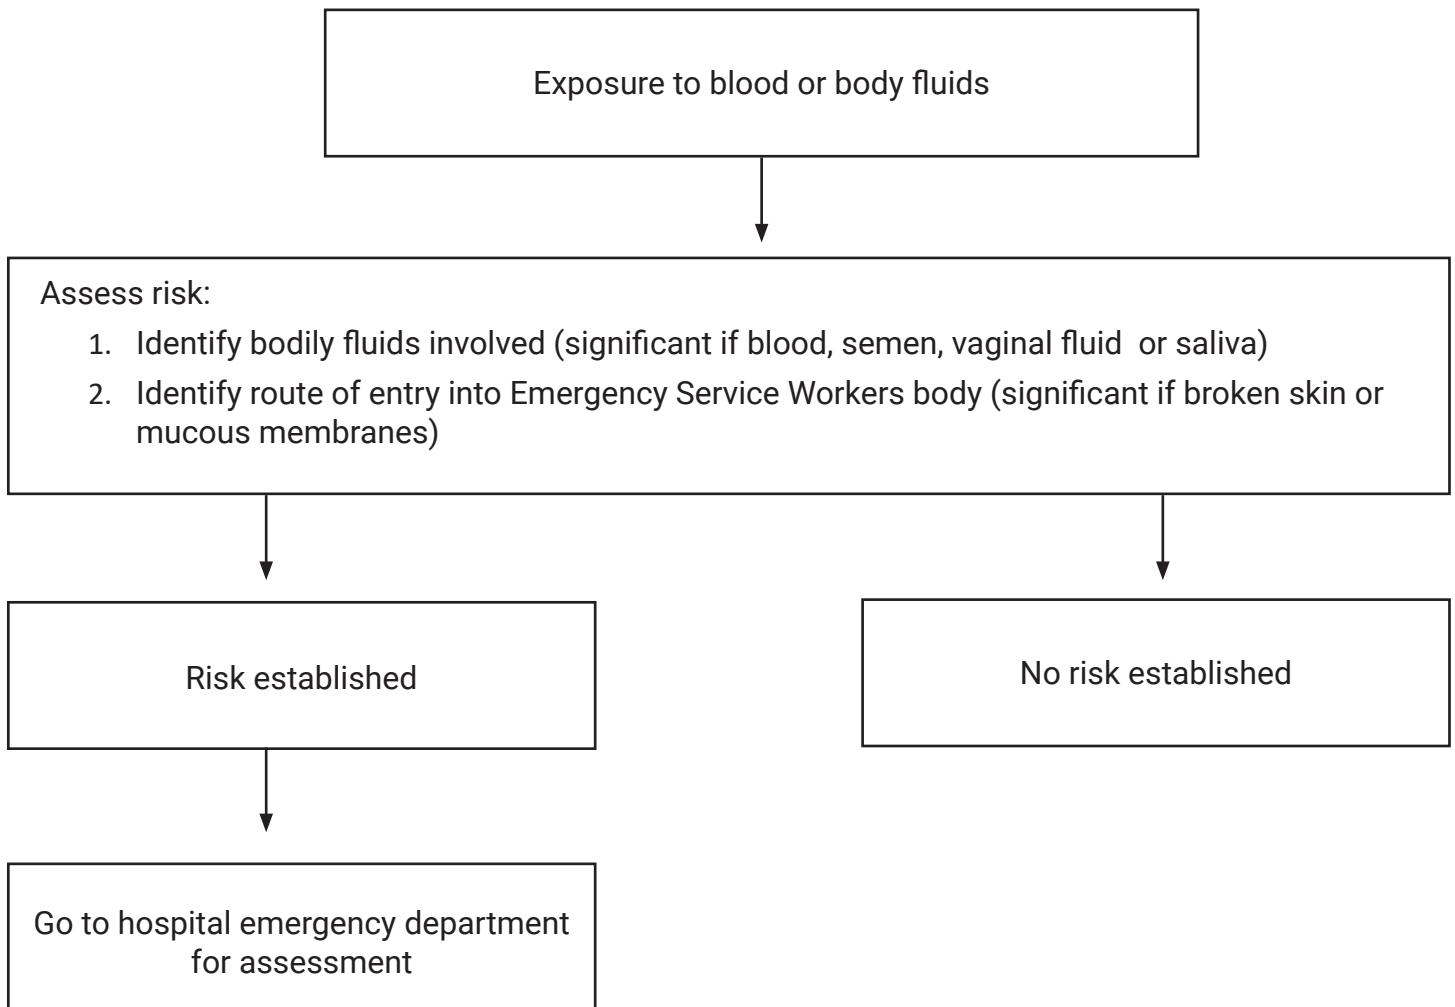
Exposure to blood or body fluids

Assess risk:
1. Identify bodily fluids involved (significant if blood, semen, vaginal fluid or saliva)
2. Identify route of entry into Emergency Service Workers body (significant if broken skin or mucous membranes)

Risk established

No risk established

Go to hospital emergency department for assessment